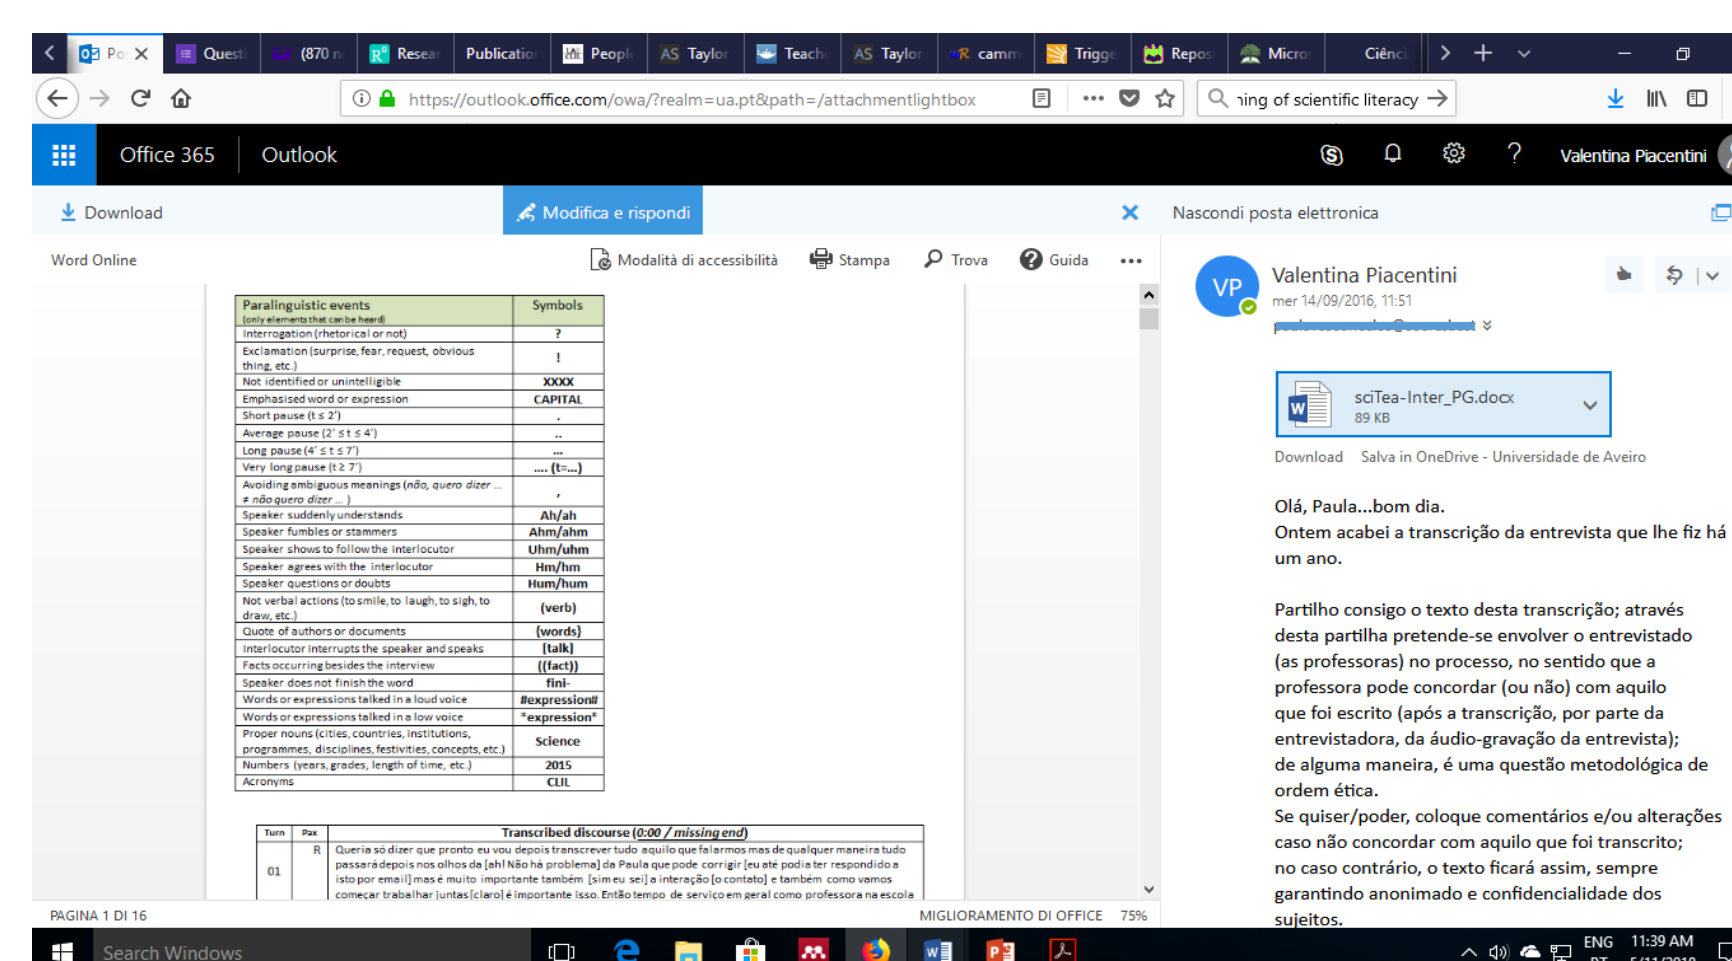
Po | Quest | (870 n | Resea | Publicatio | Peopl | Taylor | Teach | Taylor | camm | Trigge | Repos | Micro | Ciênci

https://outlook.office.com/owa/?realm=ua.pt&path=/attachmentlightbox

ing of scientific literacy

Office 365 Outlook

Valentina Piacentini

Download

Modifica e rispondi

Nascondi posta elettronica

Word Online

Modalità di accessibilità Stampa Trova Guida ...

| Paralinguistic events (only elements that can be heard) | Symbols |
|---|---|
| Interrogation (rhetorical or not) | ? |
| Exclamation (surprise, fear, request, obvious thing, etc.) | ! |
| Not identified or unintelligible | XXXX |
| Emphasised word or expression | CAPITAL |
| Short pause (t ≤ 2') | . |
| Average pause (2' ≤ t ≤ 4') | .. |
| Long pause (4' ≤ t ≤ 7') | ... |
| Very long pause (t ≥ 7') | .... (t=...) |
| Avoiding ambiguous meanings (não, quero dizer ... ≠ não quero dizer ... ) | , |
| Speaker suddenly understands | Ah/ah |
| Speaker fumbles or stammers | Ahm/ahm |
| Speaker shows to follow the interlocutor | Uhm/uhm |
| Speaker agrees with the interlocutor | Hm/hm |
| Speaker questions or doubts | Hum/hum |
| Not verbal actions (to smile, to laugh, to sigh, to draw, etc.) | (verb) |
| Quote of authors or documents | {words} |
| Interlocutor interrupts the speaker and speaks | [talk] |
| Facts occurring besides the interview | ((fact)) |
| Speaker does not finish the word | fini- |
| Words or expressions talked in a loud voice | #expression# |
| Words or expressions talked in a low voice | *expression* |
| Proper nouns (cities, countries, institutions, programmes, disciplines, festivities, concepts, etc.) | Science |
| Numbers (years, grades, length of time, etc.) | 2015 |
| Acronyms | CLIL |

| Turn | Pax | Transcribed discourse (0:00 / missing end) |
|---|---|---|
| 01 | R | Queria só dizer que pronto eu vou depois transcrever tudo aquilo que falarmos mas de qualquer maneira tudo passará depois nos olhos da [ah! Não há problema] da Paula que pode corrigir [eu até podia ter respondido a isto por email] mas é muito importante também [sim eu sei] a interação [o contato] e também como vamos começar trabalhar juntas [claro] é importante isso. Então tempo de serviço em geral como professora na escola |

PAGINA 1 DI 16

MIGLIORAMENTO DI OFFICE 75%

VP

Valentina Piacentini
mer 14/09/2016, 11:51

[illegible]

sciTea-Inter_PG.docx
89 KB

Download Salva in OneDrive - Universidade de Aveiro

Olá, Paula...bom dia.
Ontem acabei a transcrição da entrevista que lhe fiz há um ano.

Partilho consigo o texto desta transcrição; através desta partilha pretende-se envolver o entrevistado (as professoras) no processo, no sentido que a professora pode concordar (ou não) com aquilo que foi escrito (após a transcrição, por parte da entrevistadora, da áudio-gravação da entrevista); de alguma maneira, é uma questão metodológica de ordem ética.
Se quiser/poder, coloque comentários e/ou alterações caso não concordar com aquilo que foi transcrito; no caso contrário, o texto ficará assim, sempre garantindo anonimado e confidencialidade dos sujeitos.

Search Windows

ENG 11:39 AM